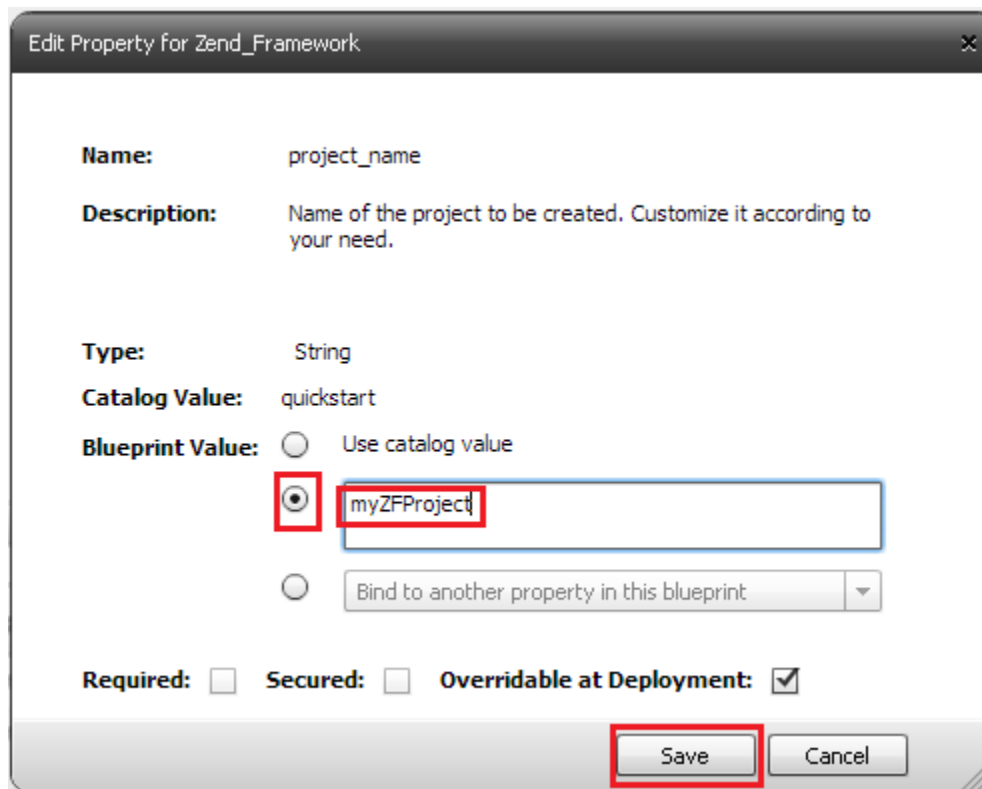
Edit Property for Zend_Framework

Name: project_name

Description: Name of the project to be created. Customize it according to your need.

Type: String

Catalog Value: quickstart

Blueprint Value: Use catalog value

myZFProject

Bind to another property in this blueprint

Required: Secured: Overridable at Deployment:

Save Cancel